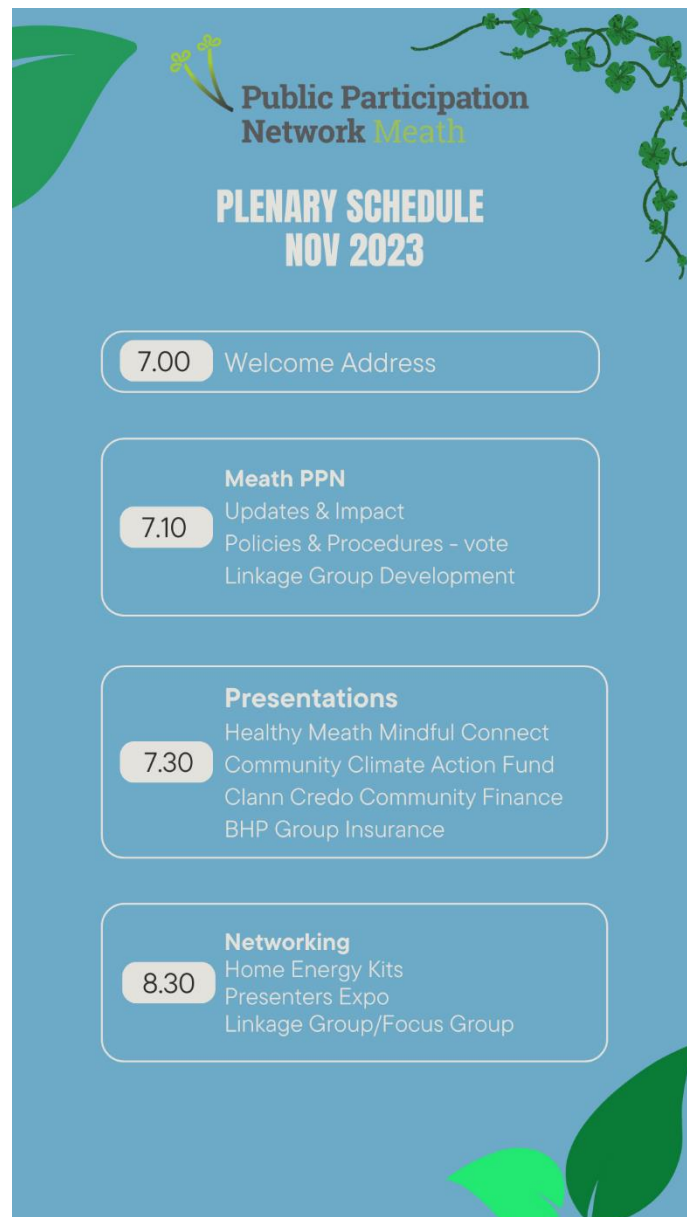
Public Participation Network Meath

PLENARY SCHEDULE
NOV 2023

7.00 Welcome Address

7.10
Meath PPN
Updates & Impact
Policies & Procedures - vote
Linkage Group Development

7.30
Presentations
Healthy Meath Mindful Connect
Community Climate Action Fund
Clann Credo Community Finance
BHP Group Insurance

8.30
Networking
Home Energy Kits
Presenters Expo
Linkage Group/Focus Group